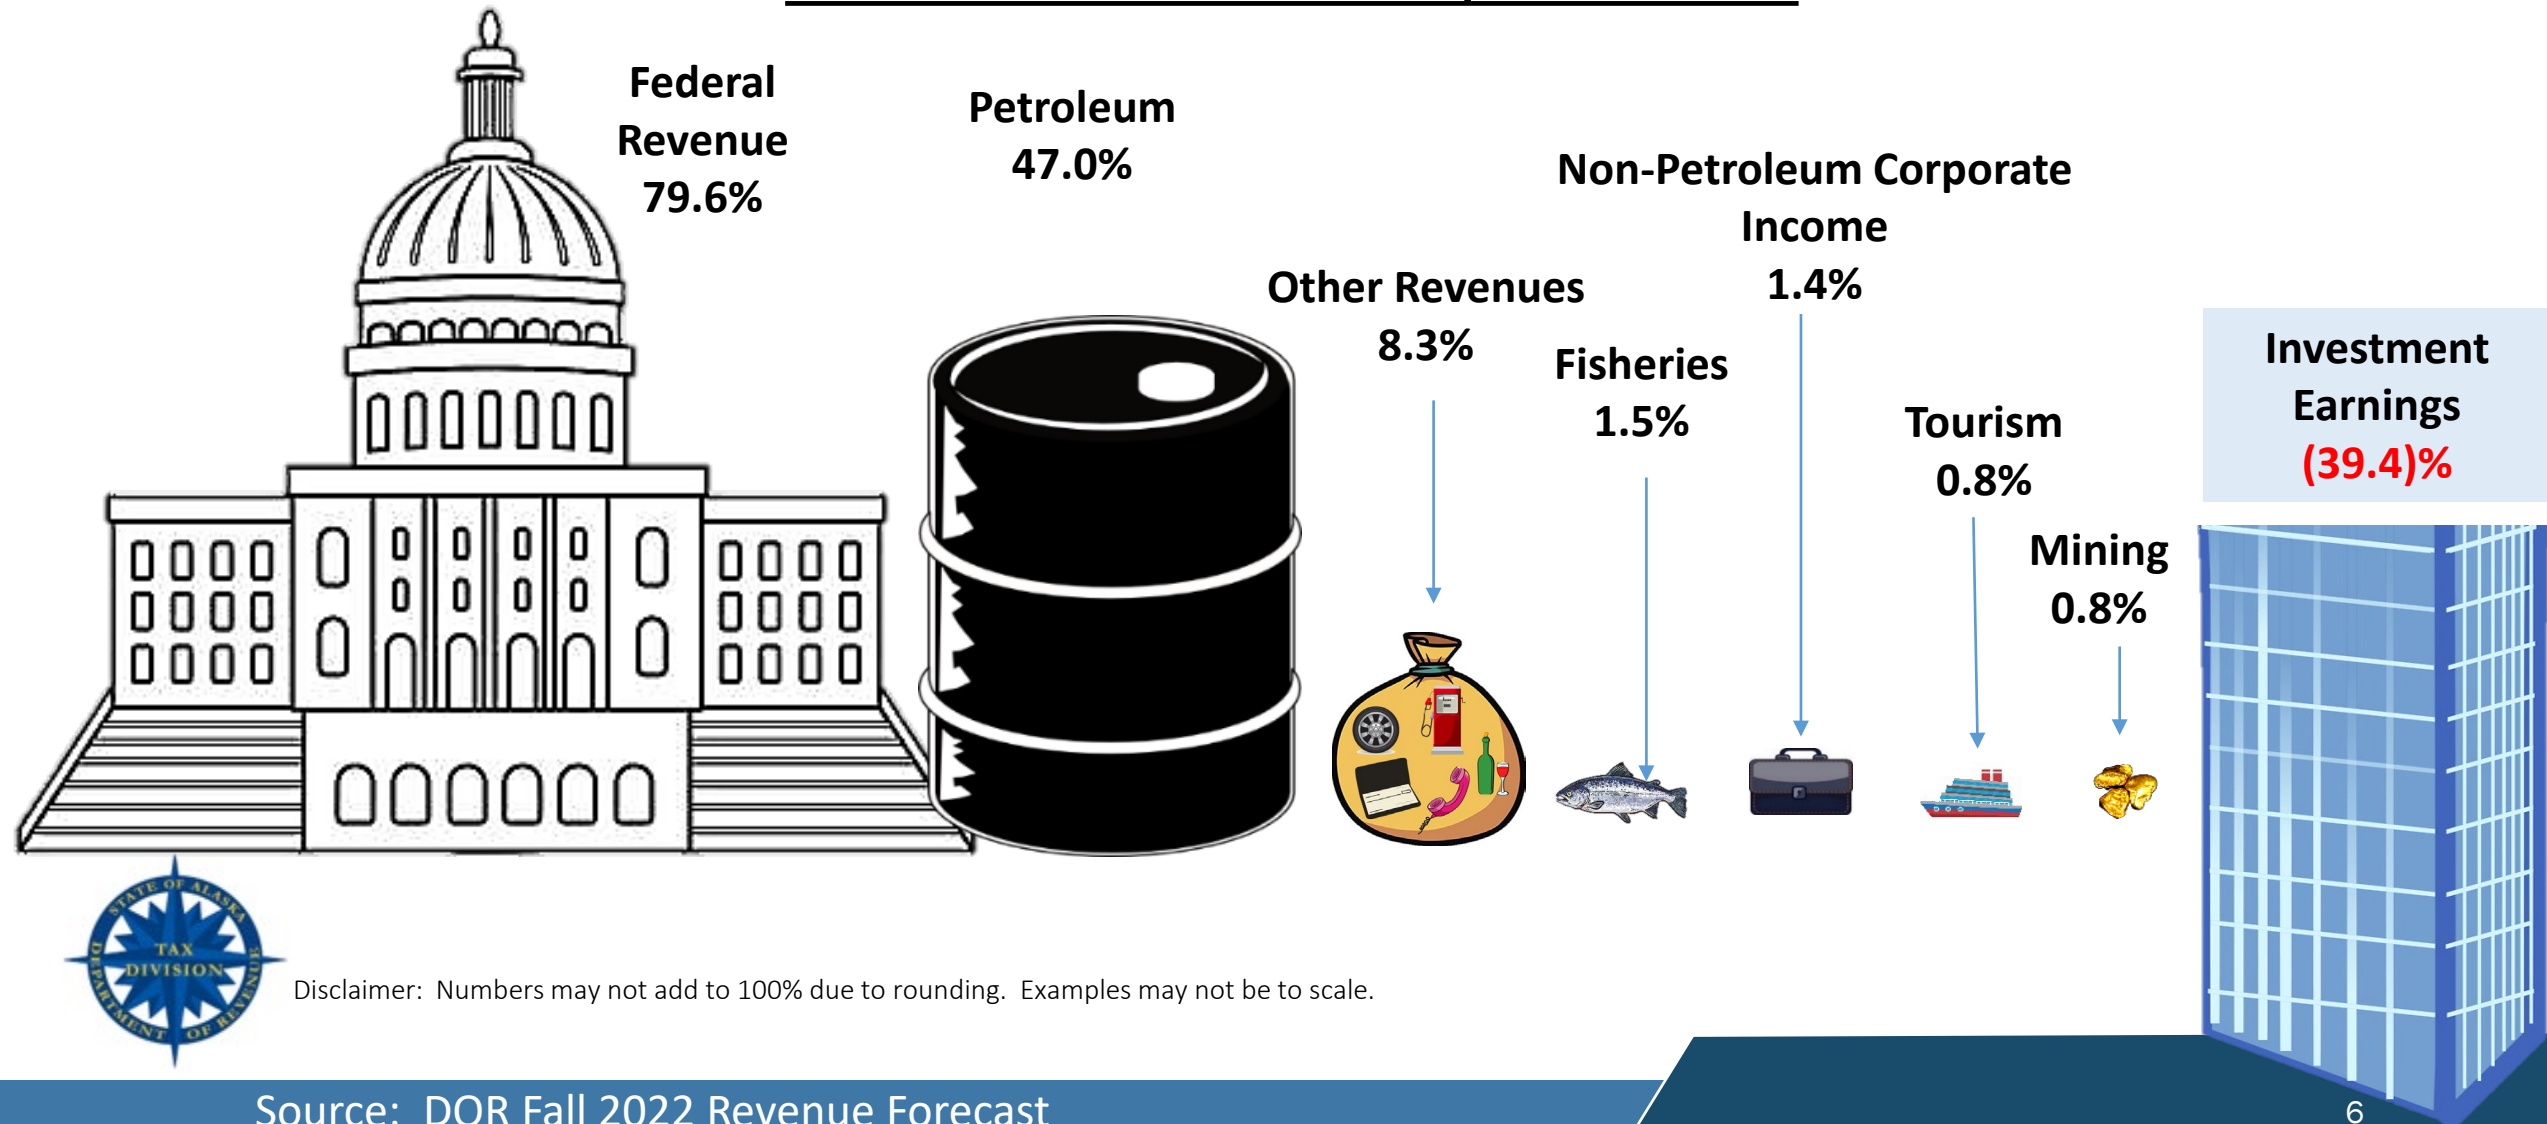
Federal Revenue 79.6%

Petroleum 47.0%

Non-Petroleum Corporate Income 1.4%

Other Revenues 8.3%

Fisheries 1.5%

Tourism 0.8%

Mining 0.8%

Investment Earnings (39.4)%

STATE OF ALASKA TAX DIVISION DEPARTMENT OF REVENUE

Disclaimer: Numbers may not add to 100% due to rounding. Examples may not be to scale.

Source: DOR Fall 2022 Revenue Forecast

6